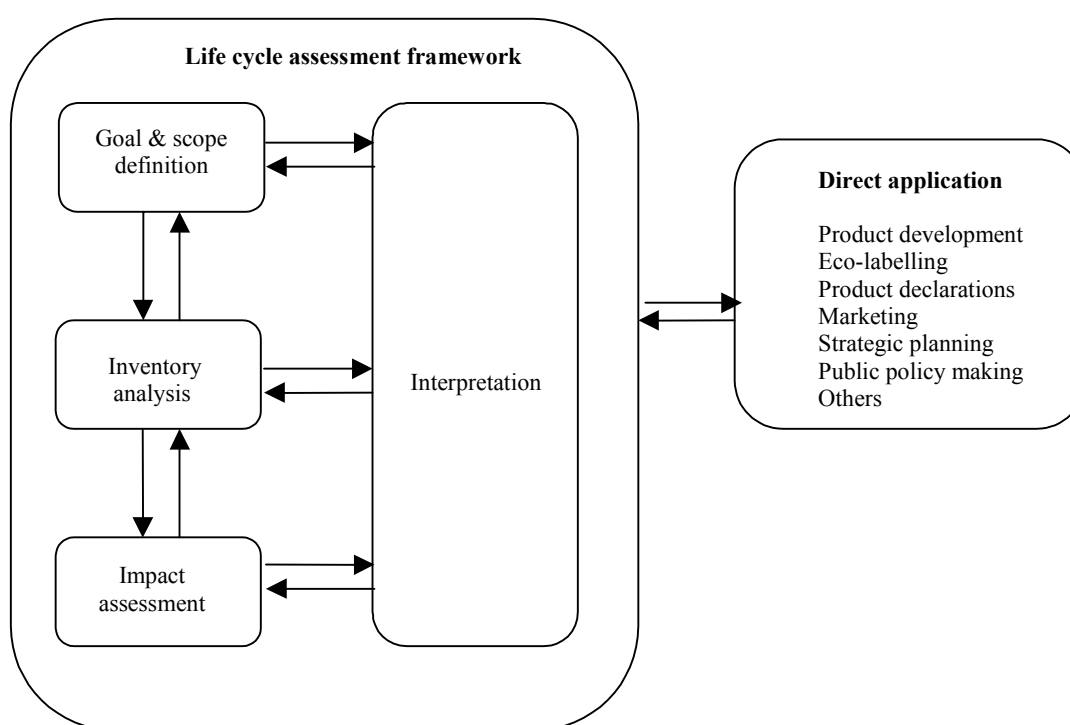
Life cycle assessment framework

Goal & scope definition

Inventory analysis

Impact assessment

Interpretation

Direct application

Product development
Eco-labelling
Product declarations
Marketing
Strategic planning
Public policy making
Others